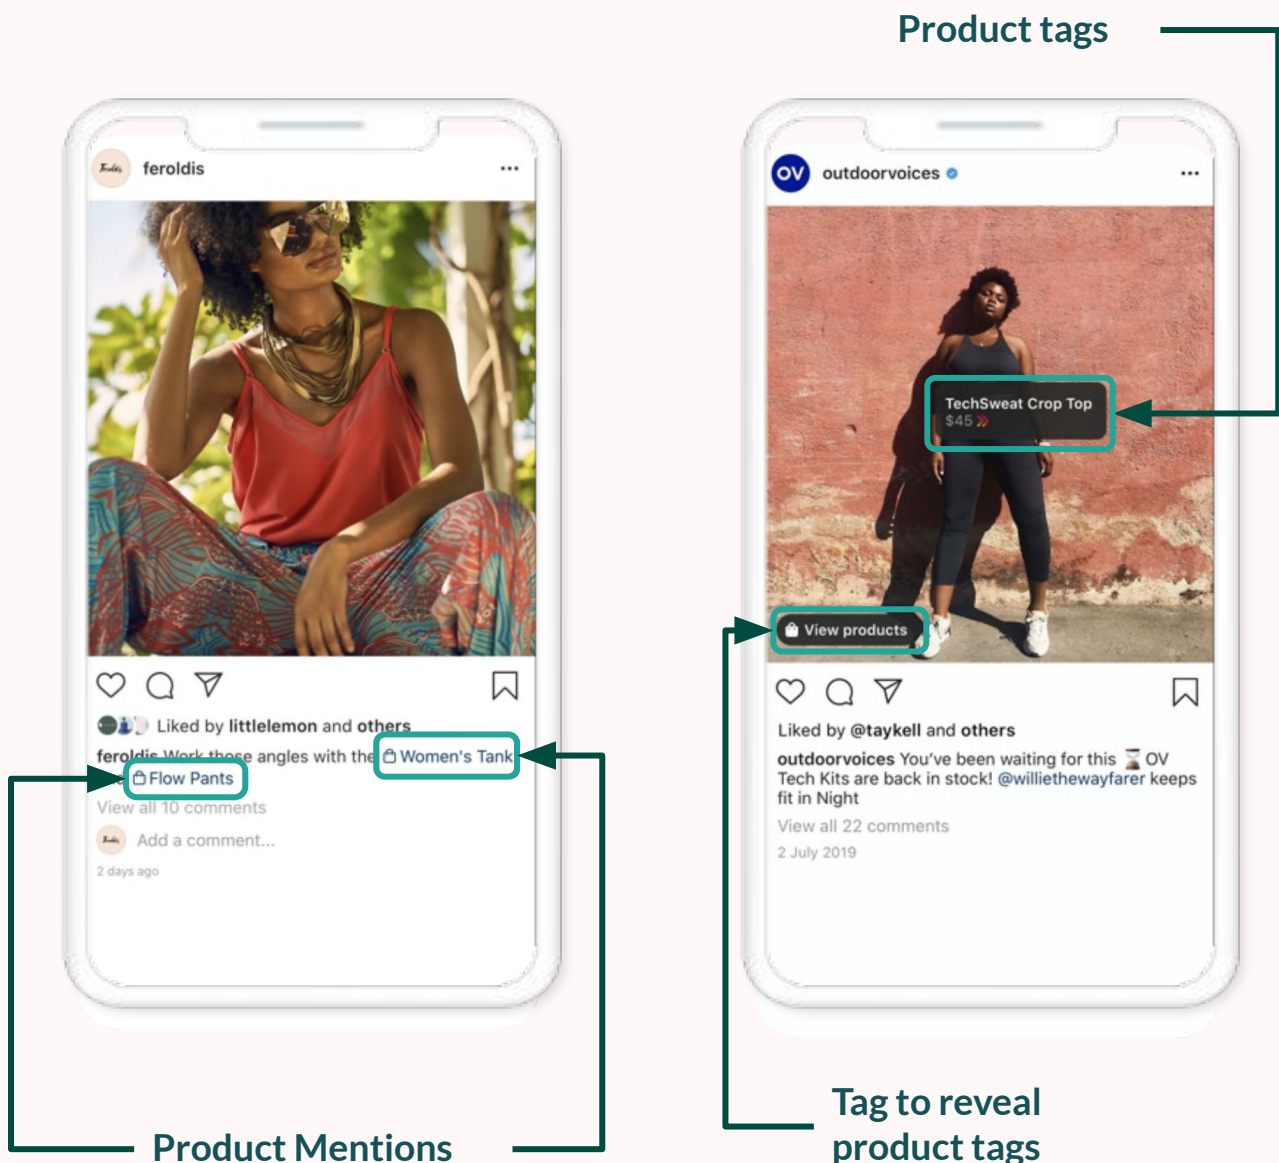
Product tags

feroldis

Liked by littlelemon and others

feroldis Work those angles with the Women's Tank Flow Pants

View all 10 comments

Add a comment...

2 days ago

OV outdoorvoices

TechSweat Crop Top
$45

View products

Liked by @taykell and others

outdoorvoices You've been waiting for this ⌛ OV Tech Kits are back in stock! @williethewayfarer keeps fit in Night

View all 22 comments

2 July 2019

Product Mentions

Tag to reveal product tags